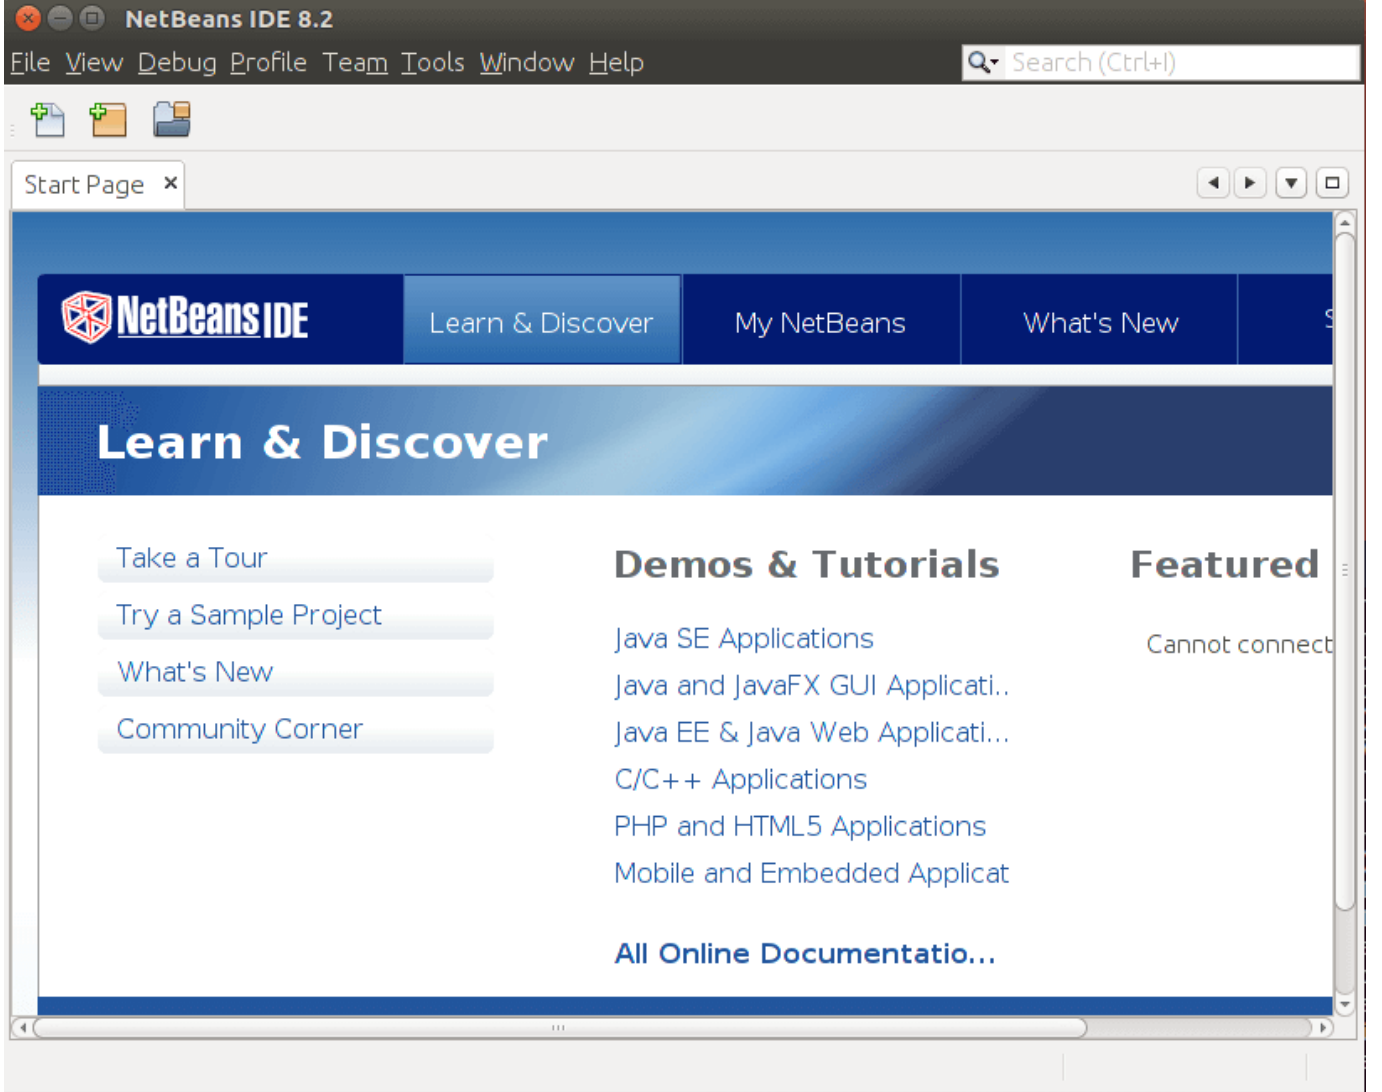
NetBeans IDE 8.2

File View Debug Profile Team Tools Window Help

Search (Ctrl+I)

Start Page ×

NetBeans IDE

Learn & Discover

My NetBeans

What's New

S

Learn & Discover

Take a Tour

Try a Sample Project

What's New

Community Corner

Demos & Tutorials

Java SE Applications

Java and JavaFX GUI Applicati..

Java EE & Java Web Applicati...

C/C++ Applications

PHP and HTML5 Applications

Mobile and Embedded Applicat

All Online Documentatio...

Featured

Cannot connect